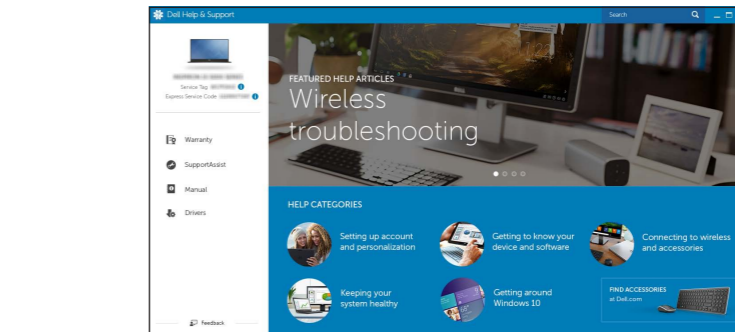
Dell Help & Support

Search

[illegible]

Service Tag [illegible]

Express Service Code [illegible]

Warranty

SupportAssist

Manual

Drivers

Feedback

FEATURED HELP ARTICLES

Wireless troubleshooting

HELP CATEGORIES

Setting up account and personalization

Getting to know your device and software

Connecting to wireless and accessories

Keeping your system healthy

Getting around Windows 10

FIND ACCESSORIES at Dell.com